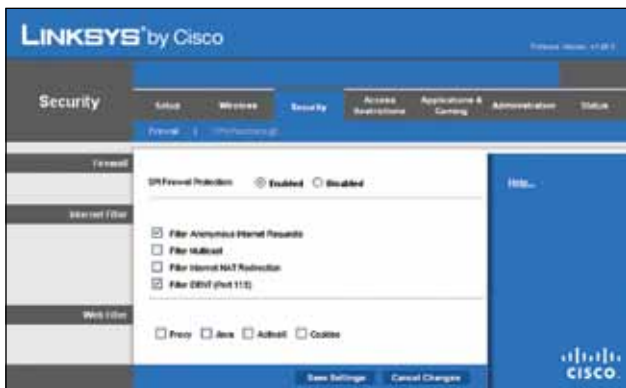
LINKSYS® by Cisco

Firmware Version: v1.00.0

Security

Setup | Wireless | Security | Access Restrictions | Applications & Gaming | Administration | Status

Firewall | VPN Passthrough

Firewall

SPI Firewall Protection ◉ Enabled ○ Disabled

Help...

Internet Filter

☑ Filter Anonymous Internet Requests
☐ Filter Multicast
☐ Filter Internet NAT Redirection
☑ Filter IDENT (Port 113)

Web Filter

☐ Proxy ☐ Java ☐ ActiveX ☐ Cookies

Save Settings | Cancel Changes

cisco.